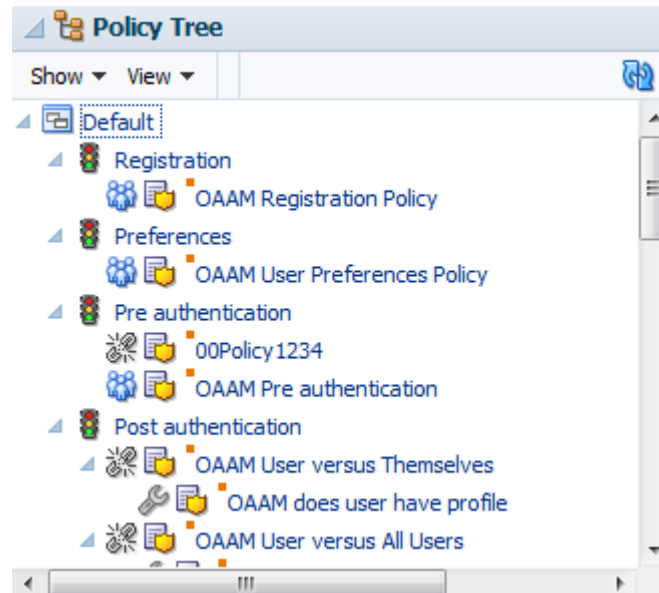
Policy Tree

Show ▾ View ▾

Default

Registration

OAAM Registration Policy

Preferences

OAAM User Preferences Policy

Pre authentication

00Policy1234

OAAM Pre authentication

Post authentication

OAAM User versus Themselves

OAAM does user have profile

OAAM User versus All Users